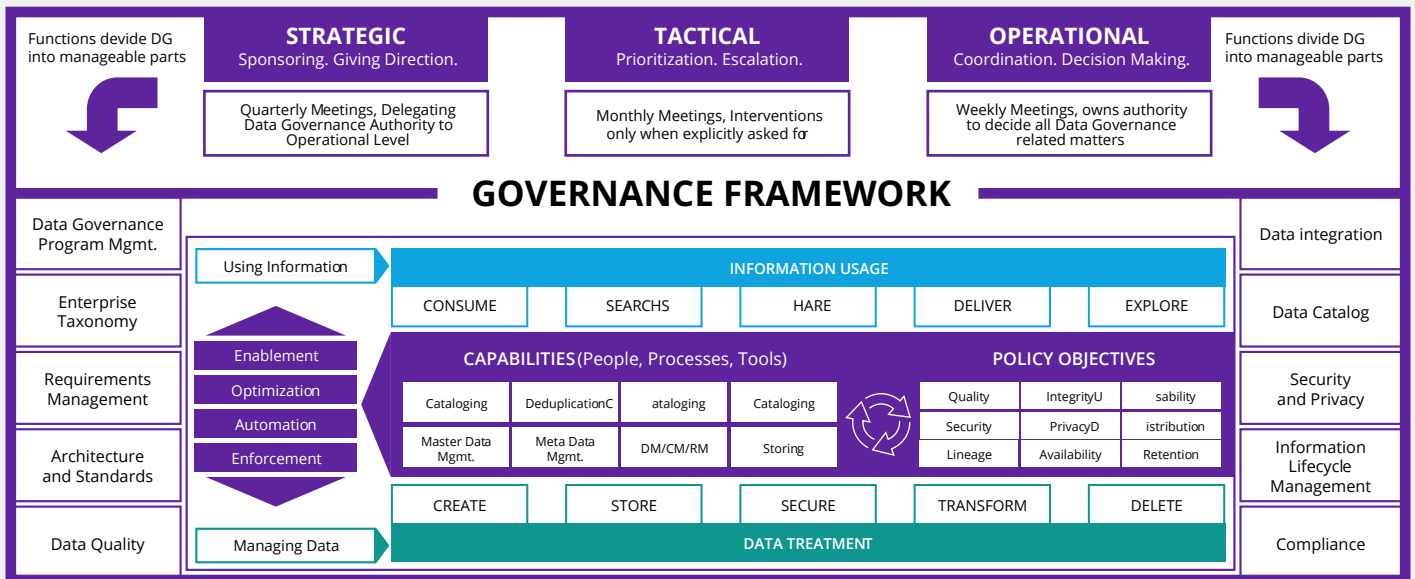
Functions devide DG into manageable parts

STRATEGIC
Sponsoring. Giving Direction.

Quarterly Meetings, Delegating Data Governance Authority to Operational Level

TACTICAL
Prioritization. Escalation.

Monthly Meetings, Interventions only when explicitly asked for

OPERATIONAL
Coordination. Decision Making.

Weekly Meetings, owns authority to decide all Data Governance related matters

Functions divide DG into manageable parts

GOVERNANCE FRAMEWORK

Data Governance Program Mgmt.

Enterprise Taxonomy

Requirements Management

Architecture and Standards

Data Quality

Using Information

INFORMATION USAGE

CONSUME | SEARCHS | HARE | DELIVER | EXPLORE

Enablement
Optimization
Automation
Enforcement

CAPABILITIES (People, Processes, Tools)

| Cataloging | DeduplicationC | ataloging | Cataloging |
|---|---|---|---|
| Master Data Mgmt. | Meta Data Mgmt. | DM/CM/RM | Storing |

POLICY OBJECTIVES

| Quality | IntegrityU | sability |
|---|---|---|
| Security | PrivacyD | istribution |
| Lineage | Availability | Retention |

CREATE | STORE | SECURE | TRANSFORM | DELETE

Managing Data

DATA TREATMENT

Data integration

Data Catalog

Security and Privacy

Information Lifecycle Management

Compliance